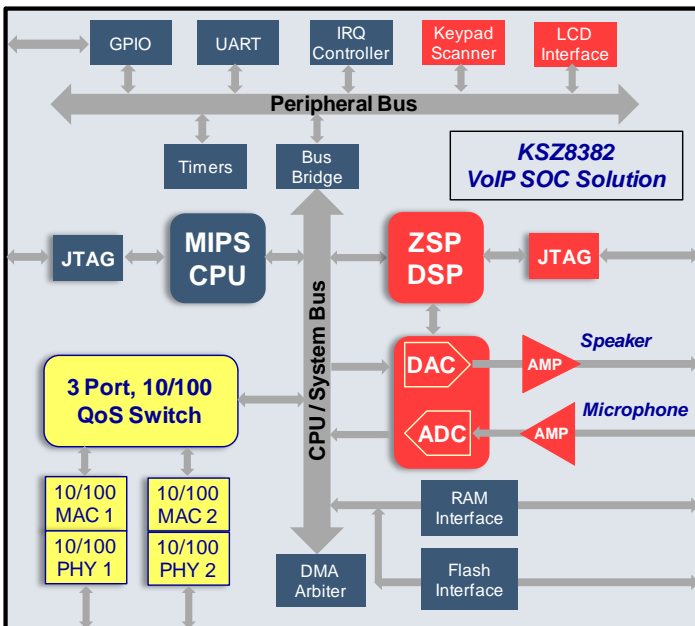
GPIO

UART

IRQ Controller

Keypad Scanner

LCD Interface

Peripheral Bus

Timers

Bus Bridge

KSZ8382
VoIP SOC Solution

JTAG

MIPS CPU

ZSP DSP

JTAG

CPU / System Bus

Speaker

DAC

AMP

3 Port, 10/100 QoS Switch

Microphone

ADC

AMP

10/100 MAC 1

10/100 PHY 1

10/100 MAC 2

10/100 PHY 2

RAM Interface

Flash Interface

DMA Arbiter